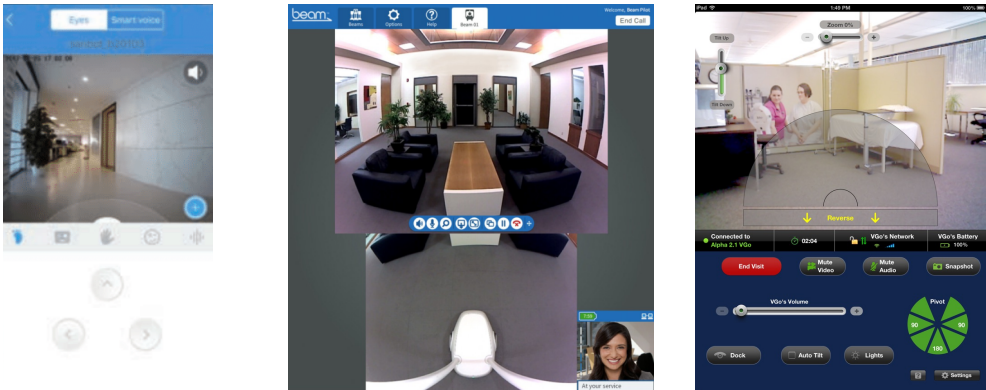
Eyes Smart voice

beam Beams Options Help Beam 01 Welcome, Beam Pilot End Call

At your service

iPad 1:49 PM 100%

Tilt Up Zoom 0%

Tilt Down

Reverse

Connected to Alpha 2.1 VGo 02:04 VGo's Network VGo's Battery 100%

End Visit Mute Video Mute Audio Snapshot

VGo's Volume

Pivot 90 90 180

Dock Auto Tilt Lights Settings